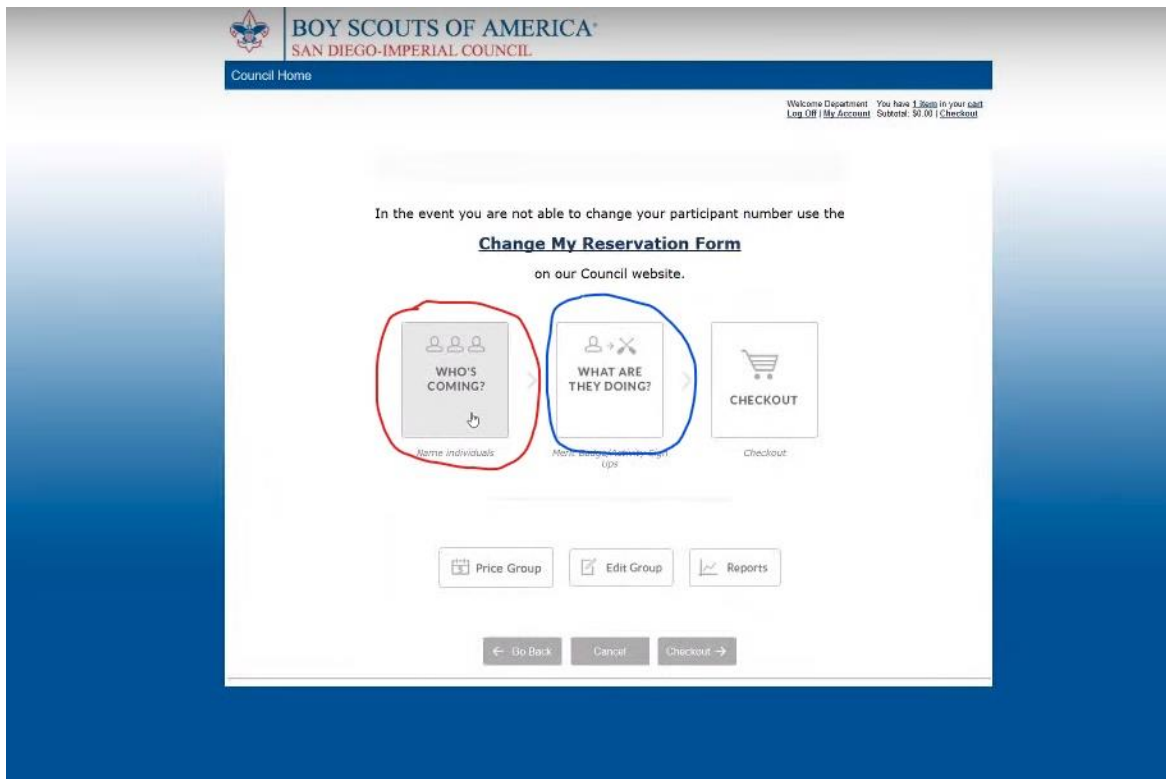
BOY SCOUTS OF AMERICA®
SAN DIEGO-IMPERIAL COUNCIL

Council Home

Welcome Department You have 1 item in your cart
Log Off | My Account Subtotal: $0.00 | Checkout

In the event you are not able to change your participant number use the

Change My Reservation Form

on our Council website.

WHO'S COMING?

Name individuals

WHAT ARE THEY DOING?

Merit Badge/Activity Sign Ups

CHECKOUT

Checkout

Price Group

Edit Group

Reports

← Go Back

Cancel

Checkout →